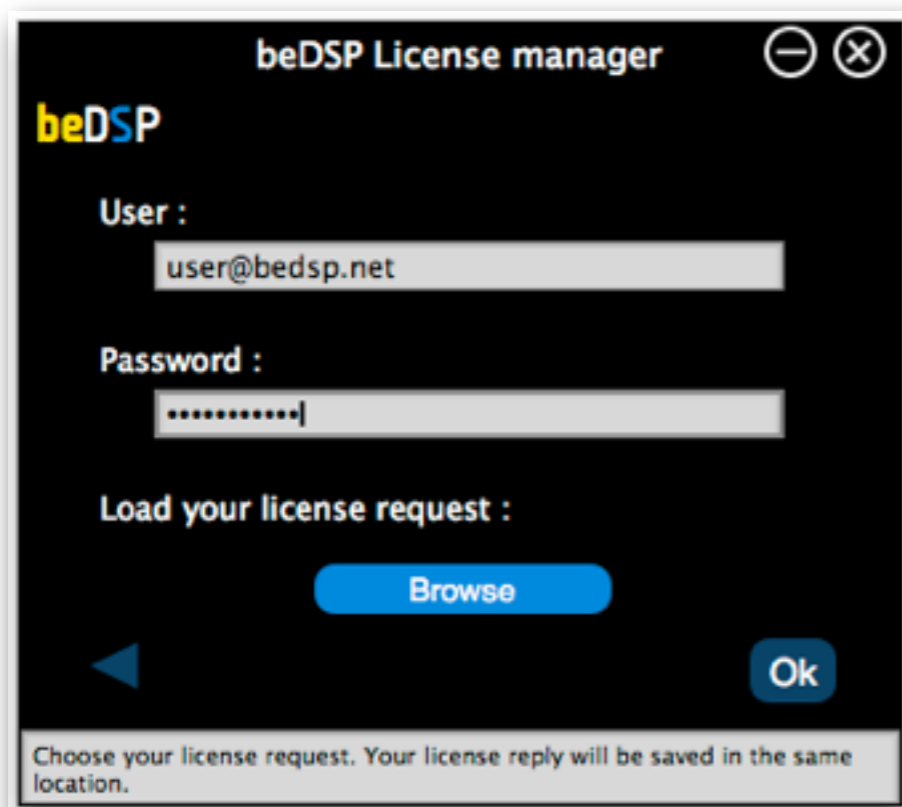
beDSP License manager

beDSP

User :

user@bedsp.net

Password :

••••••••••••

Load your license request :

Browse

Ok

Choose your license request. Your license reply will be saved in the same location.